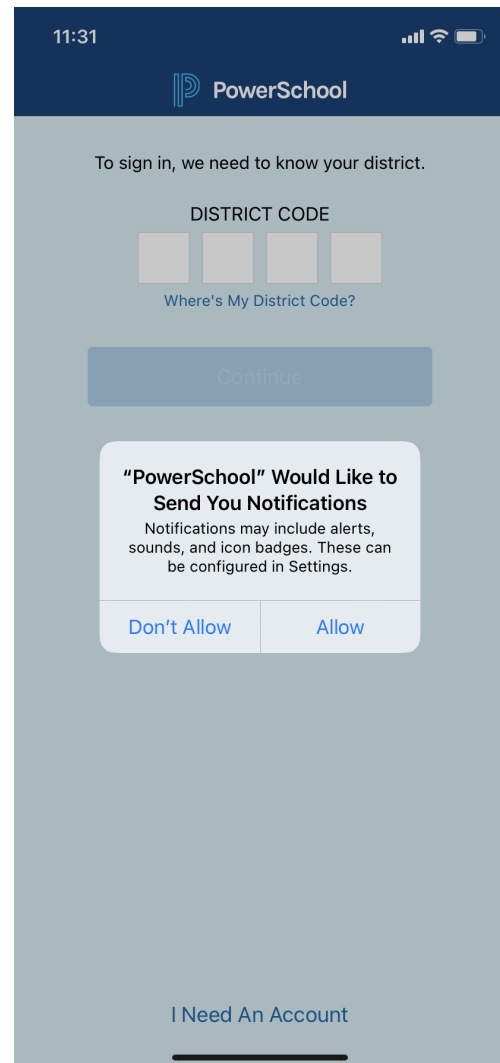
11:31

PowerSchool

To sign in, we need to know your district.

DISTRICT CODE

Where's My District Code?

Continue

“PowerSchool” Would Like to Send You Notifications

Notifications may include alerts, sounds, and icon badges. These can be configured in Settings.

Don’t Allow

Allow

I Need An Account